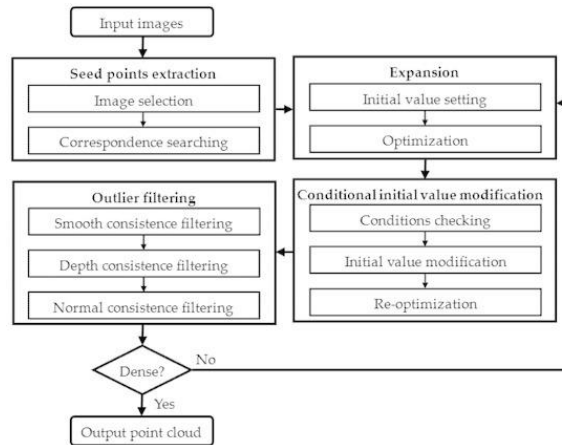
Input images

Seed points extraction
Image selection
Correspondence searching

Expansion
Initial value setting
Optimization

Conditional initial value modification
Conditions checking
Initial value modification
Re-optimization

Outlier filtering
Smooth consistence filtering
Depth consistence filtering
Normal consistence filtering

Dense?
No
Yes

Output point cloud